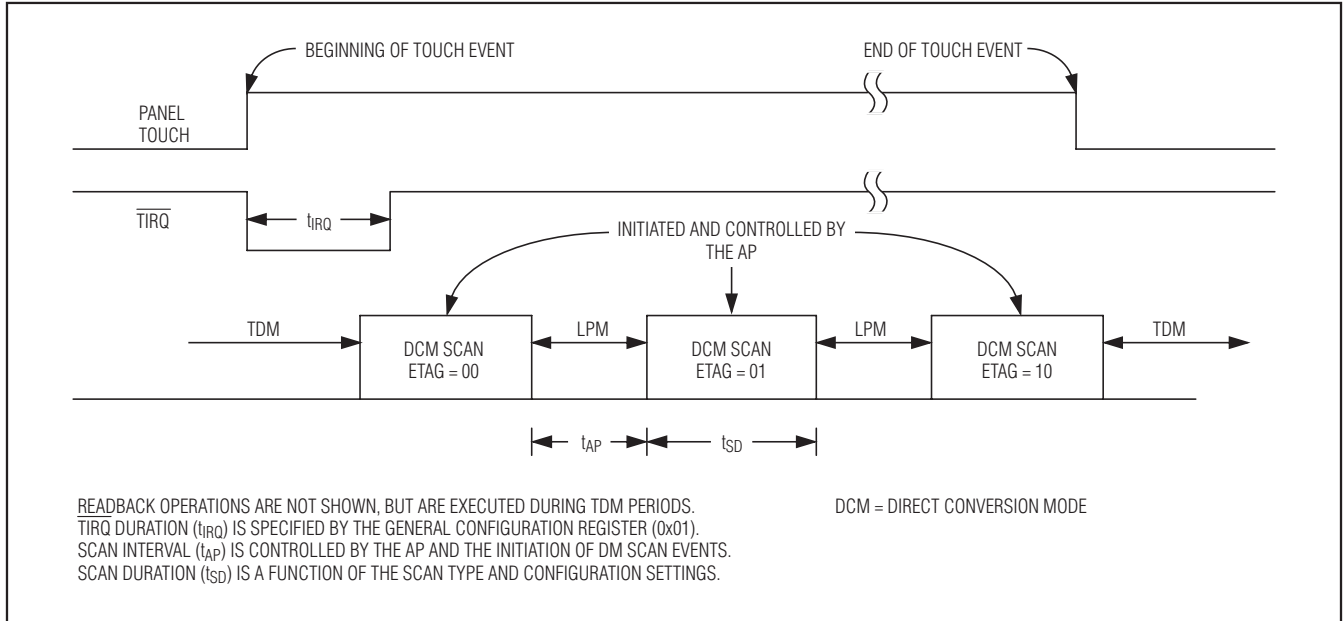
BEGINNING OF TOUCH EVENT

END OF TOUCH EVENT

PANEL TOUCH

$\overline{TIRQ}$

$t_{IRQ}$

INITIATED AND CONTROLLED BY THE AP

TDM

DCM SCAN ETAG = 00

LPM

DCM SCAN ETAG = 01

LPM

DCM SCAN ETAG = 10

TDM

$t_{AP}$

$t_{SD}$

READBACK OPERATIONS ARE NOT SHOWN, BUT ARE EXECUTED DURING TDM PERIODS.
$\overline{TIRQ}$ DURATION ($t_{IRQ}$) IS SPECIFIED BY THE GENERAL CONFIGURATION REGISTER (0x01).
SCAN INTERVAL ($t_{AP}$) IS CONTROLLED BY THE AP AND THE INITIATION OF DM SCAN EVENTS.
SCAN DURATION ($t_{SD}$) IS A FUNCTION OF THE SCAN TYPE AND CONFIGURATION SETTINGS.

DCM = DIRECT CONVERSION MODE